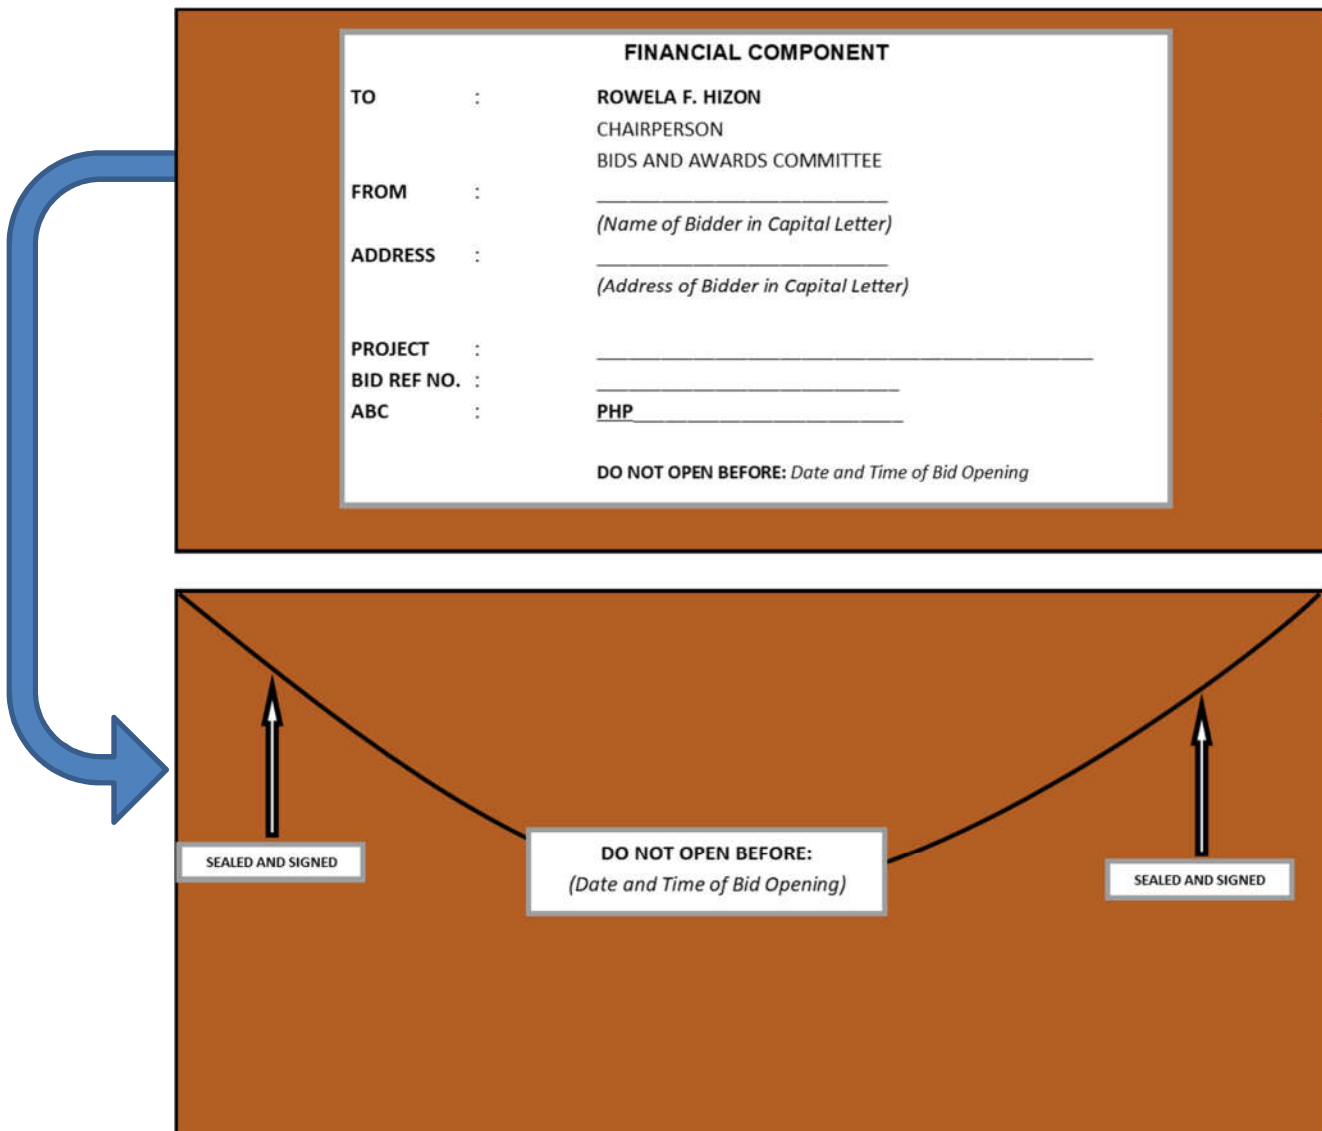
FINANCIAL COMPONENT

TO : ROWELA F. HIZON
CHAIRPERSON
BIDS AND AWARDS COMMITTEE

FROM : ____________________________
(Name of Bidder in Capital Letter)

ADDRESS : ____________________________
(Address of Bidder in Capital Letter)

PROJECT : ________________________________________________
BID REF NO. : ____________________________
ABC : PHP__________________________

DO NOT OPEN BEFORE: Date and Time of Bid Opening

SEALED AND SIGNED

DO NOT OPEN BEFORE:
(Date and Time of Bid Opening)

SEALED AND SIGNED